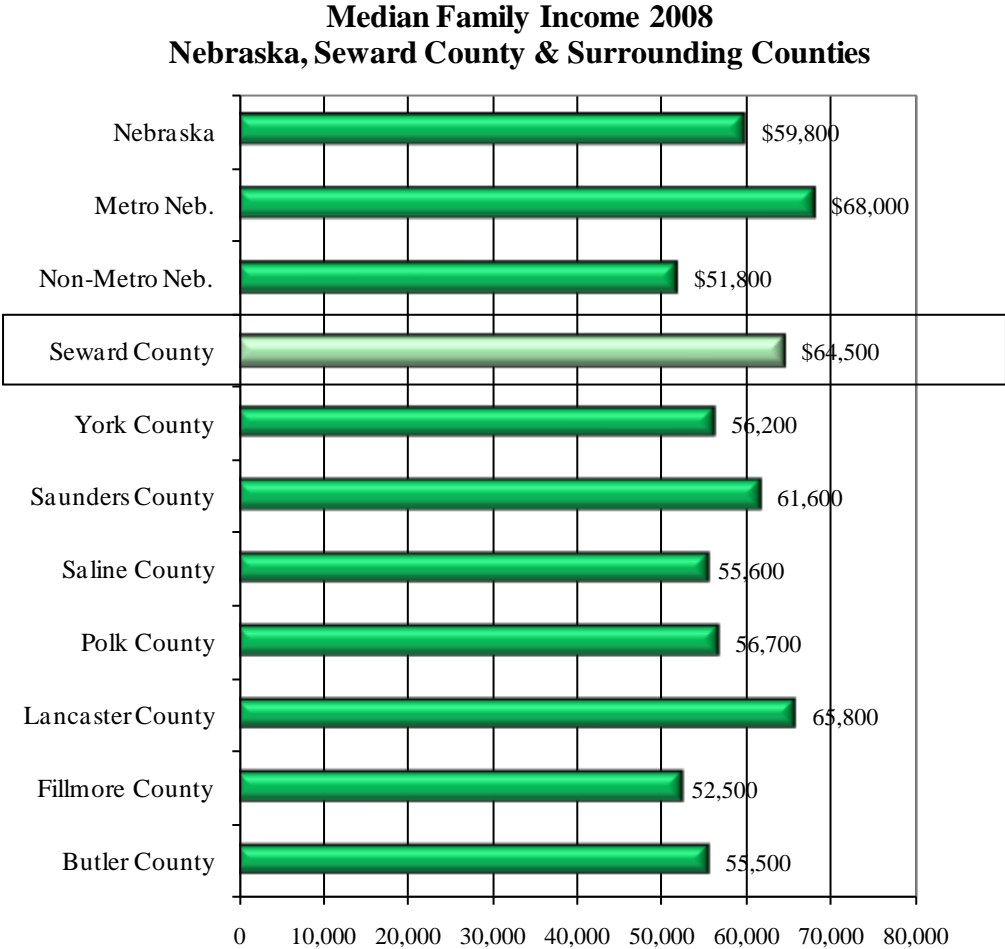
Median Family Income 2008
Nebraska, Seward County & Surrounding Counties

Nebraska $59,800
Metro Neb. $68,000
Non-Metro Neb. $51,800
Seward County $64,500
York County 56,200
Saunders County 61,600
Saline County 55,600
Polk County 56,700
Lancaster County 65,800
Fillmore County 52,500
Butler County 55,500

0 10,000 20,000 30,000 40,000 50,000 60,000 70,000 80,000